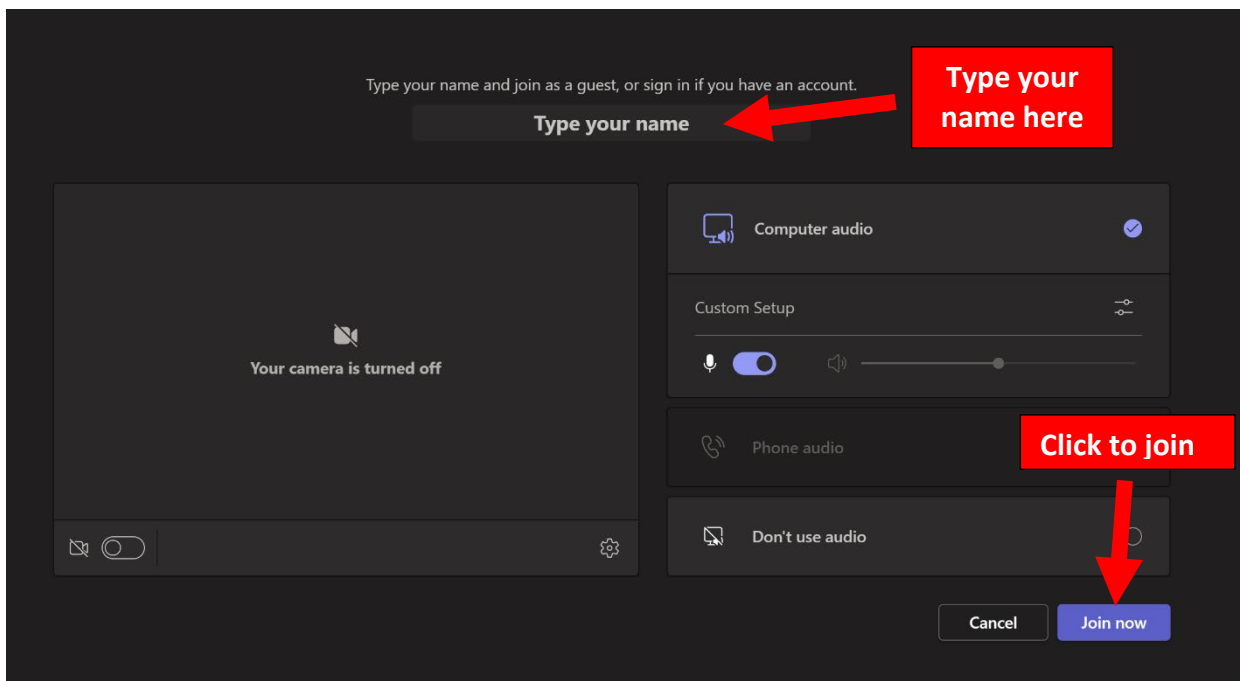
Type your name and join as a guest, or sign in if you have an account.

Type your name

Type your name here

Your camera is turned off

Computer audio

Custom Setup

Phone audio

Click to join

Don't use audio

Cancel

Join now